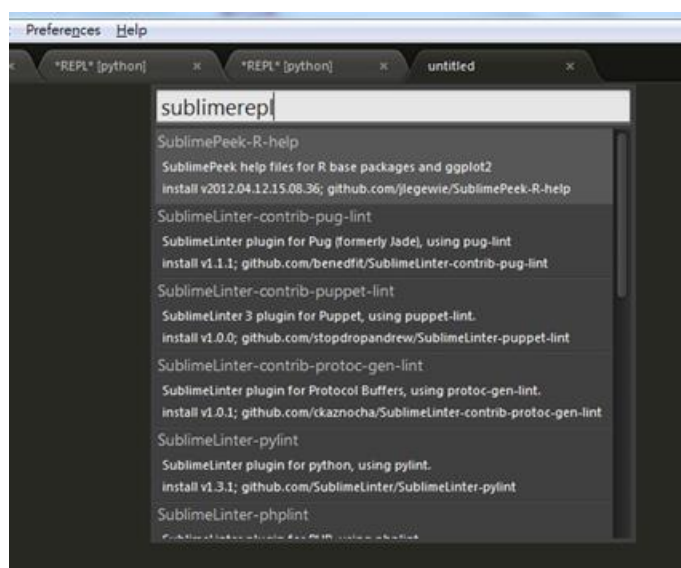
Preferences Help

*REPL* [python] × *REPL* [python] × untitled ×

sublimerepl

SublimePeek-R-help
SublimePeek help files for R base packages and ggplot2
install v2012.04.12.15.08.36; github.com/jlegewie/SublimePeek-R-help

SublimeLinter-contrib-pug-lint
SublimeLinter plugin for Pug (formerly Jade), using pug-lint
install v1.1.1; github.com/benedfit/SublimeLinter-contrib-pug-lint

SublimeLinter-contrib-puppet-lint
SublimeLinter 3 plugin for Puppet, using puppet-lint.
install v1.0.0; github.com/stopdropandrew/SublimeLinter-puppet-lint

SublimeLinter-contrib-protoc-gen-lint
SublimeLinter plugin for Protocol Buffers, using protoc-gen-lint.
install v1.0.1; github.com/ckaznocha/SublimeLinter-contrib-protoc-gen-lint

SublimeLinter-pylint
SublimeLinter plugin for python, using pylint.
install v1.3.1; github.com/SublimeLinter/SublimeLinter-pylint

SublimeLinter-phplint
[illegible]